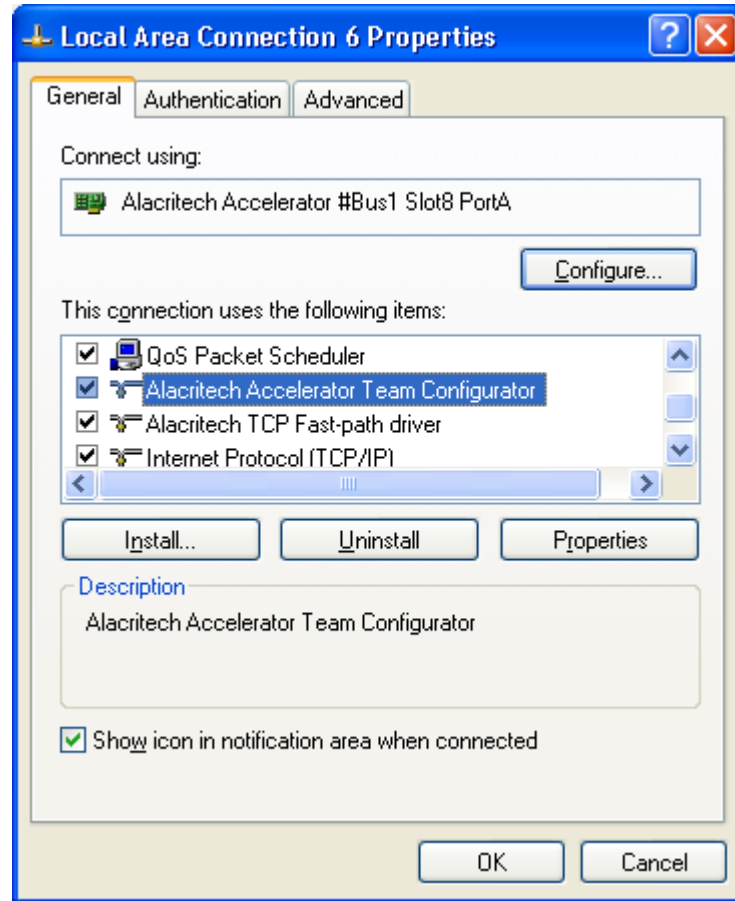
Local Area Connection 6 Properties

?

General

Authentication

Advanced

Connect using:

Alacritech Accelerator #Bus1 Slot8 PortA

Configure...

This connection uses the following items:

QoS Packet Scheduler

Alacritech Accelerator Team Configurator

Alacritech TCP Fast-path driver

Internet Protocol (TCP/IP)

Install...

Uninstall

Properties

Description

Alacritech Accelerator Team Configurator

Show icon in notification area when connected

OK

Cancel